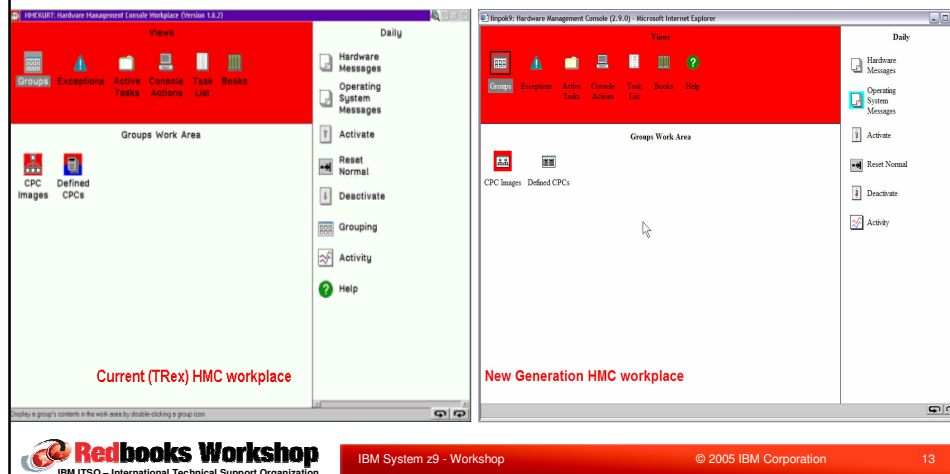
HMCKURT: Hardware Management Console Workplace (Version 1.8.2)

Views

Groups Exceptions Active Tasks Console Actions Task List Books

Groups Work Area

CPC Images Defined CPCs

Daily

Hardware Messages

Operating System Messages

Activate

Reset Normal

Deactivate

Grouping

Activity

Help

Current (TRex) HMC workplace

Display a group's contents in the work area by double-clicking a group icon

linpok9: Hardware Management Console (2.9.0) - Microsoft Internet Explorer

Views

Groups Exceptions Active Tasks Console Actions Task List Books Help

Groups Work Area

CPC Images Defined CPCs

Daily

Hardware Messages

Operating System Messages

Activate

Reset Normal

Deactivate

Activity

New Generation HMC workplace

Redbooks Workshop

IBM ITSO – International Technical Support Organization

IBM System z9 - Workshop

© 2005 IBM Corporation

13